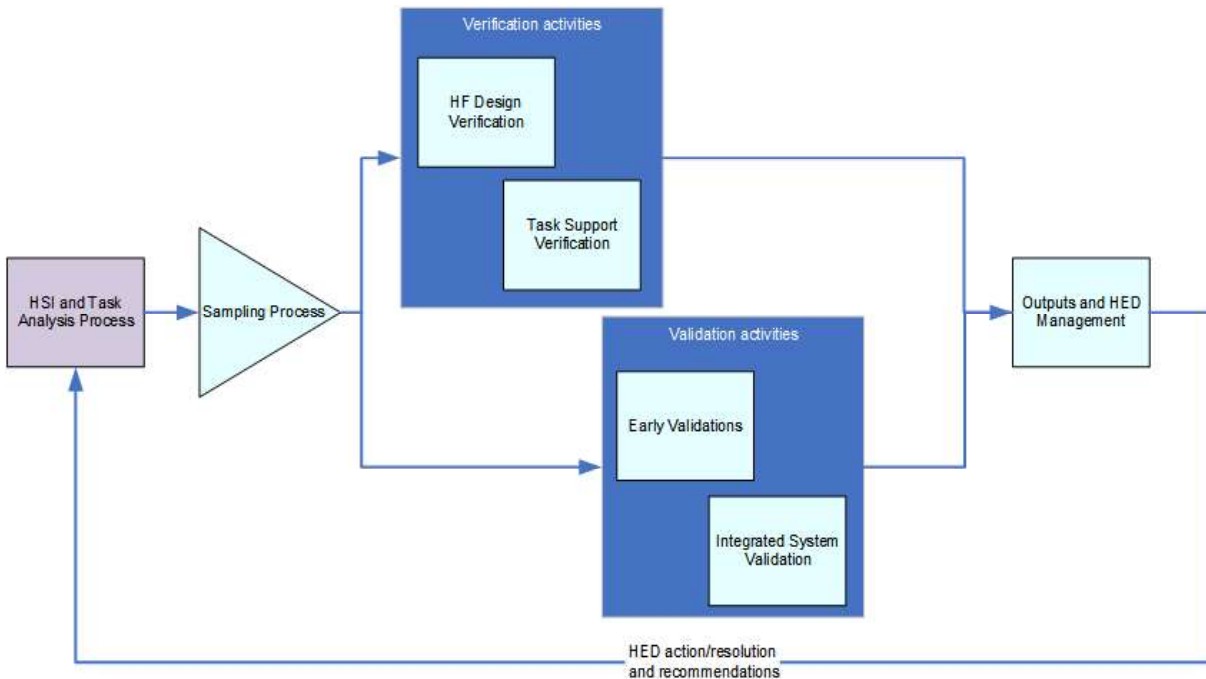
Verification activities

HF Design Verification

Task Support Verification

HSI and Task Analysis Process

Sampling Process

Outputs and HED Management

Validation activities

Early Validations

Integrated System Validation

HED action/resolution and recommendations